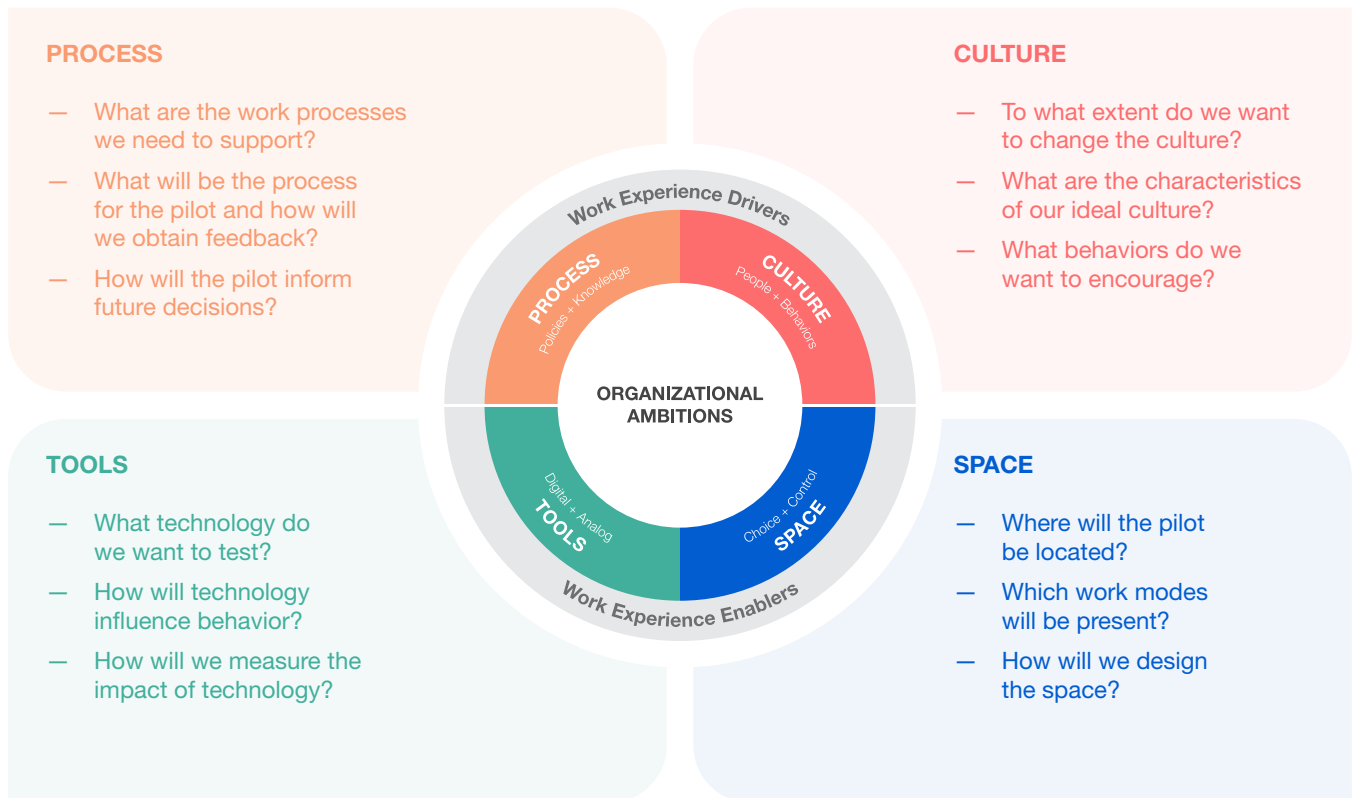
PROCESS

— What are the work processes we need to support?

— What will be the process for the pilot and how will we obtain feedback?

— How will the pilot inform future decisions?

CULTURE

— To what extent do we want to change the culture?

— What are the characteristics of our ideal culture?

— What behaviors do we want to encourage?

Work Experience Drivers

PROCESS
Policies + Knowledge

CULTURE
People + Behaviors

ORGANIZATIONAL AMBITIONS

TOOLS
Digital + Analog

SPACE
Choice + Control

Work Experience Enablers

TOOLS

— What technology do we want to test?

— How will technology influence behavior?

— How will we measure the impact of technology?

SPACE

— Where will the pilot be located?

— Which work modes will be present?

— How will we design the space?